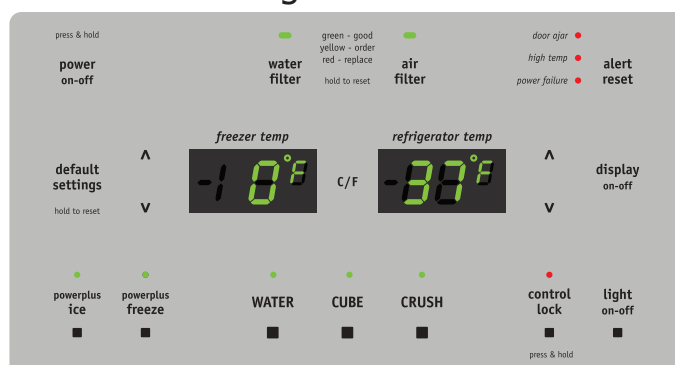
press & hold

power
on-off

water
filter

green - good
yellow - order
red - replace

hold to reset

air
filter

door ajar
high temp
power failure

alert
reset

freezer temp

refrigerator temp

default
settings

hold to reset

^

v

-10°F

C/F

-38°F

^

v

display
on-off

powerplus
ice

powerplus
freeze

WATER

CUBE

CRUSH

control
lock

press & hold

light
on-off